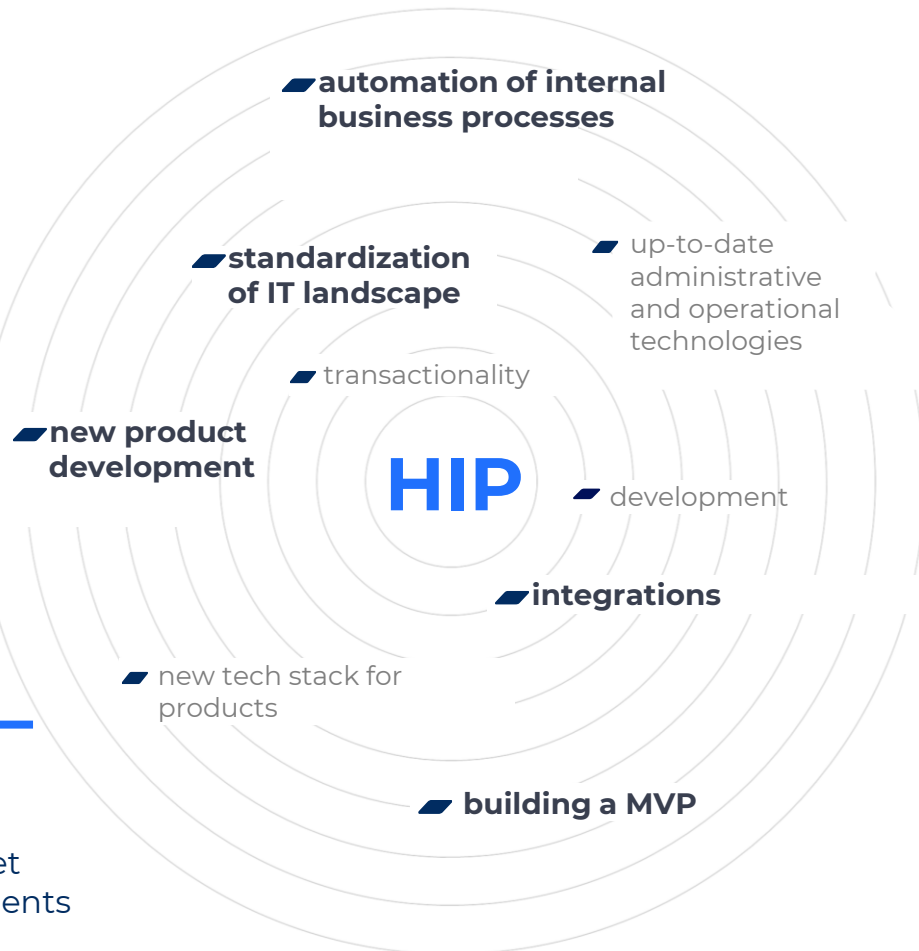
automation of internal business processes

standardization of IT landscape

up-to-date administrative and operational technologies

transactionality

new product development

HIP

development

integrations

new tech stack for products

building a MVP

et
ents